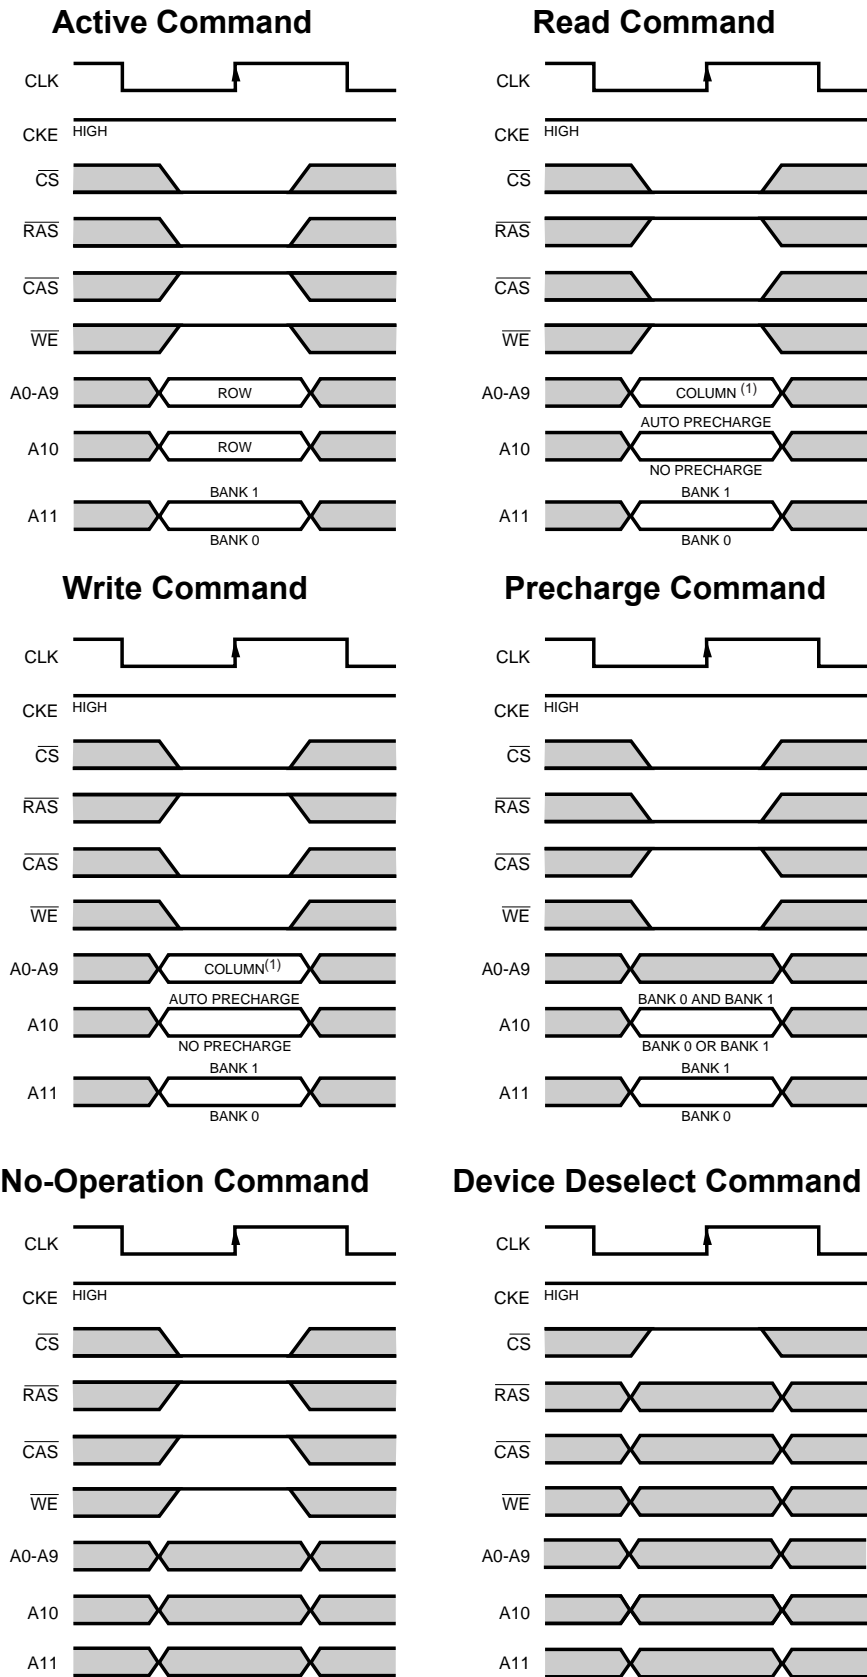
Active Command

CLK
CKE HIGH
$\overline{CS}$
$\overline{RAS}$
$\overline{CAS}$
$\overline{WE}$
A0-A9 ROW
A10 ROW
A11 BANK 1 BANK 0

Read Command

CLK
CKE HIGH
$\overline{CS}$
$\overline{RAS}$
$\overline{CAS}$
$\overline{WE}$
A0-A9 COLUMN $^{(1)}$
A10 AUTO PRECHARGE NO PRECHARGE
A11 BANK 1 BANK 0

Write Command

CLK
CKE HIGH
$\overline{CS}$
$\overline{RAS}$
$\overline{CAS}$
$\overline{WE}$
A0-A9 COLUMN$^{(1)}$
A10 AUTO PRECHARGE NO PRECHARGE
A11 BANK 1 BANK 0

Precharge Command

CLK
CKE HIGH
$\overline{CS}$
$\overline{RAS}$
$\overline{CAS}$
$\overline{WE}$
A0-A9
A10 BANK 0 AND BANK 1 BANK 0 OR BANK 1
A11 BANK 1 BANK 0

No-Operation Command

CLK
CKE HIGH
$\overline{CS}$
$\overline{RAS}$
$\overline{CAS}$
$\overline{WE}$
A0-A9
A10
A11

Device Deselect Command

CLK
CKE HIGH
$\overline{CS}$
$\overline{RAS}$
$\overline{CAS}$
$\overline{WE}$
A0-A9
A10
A11